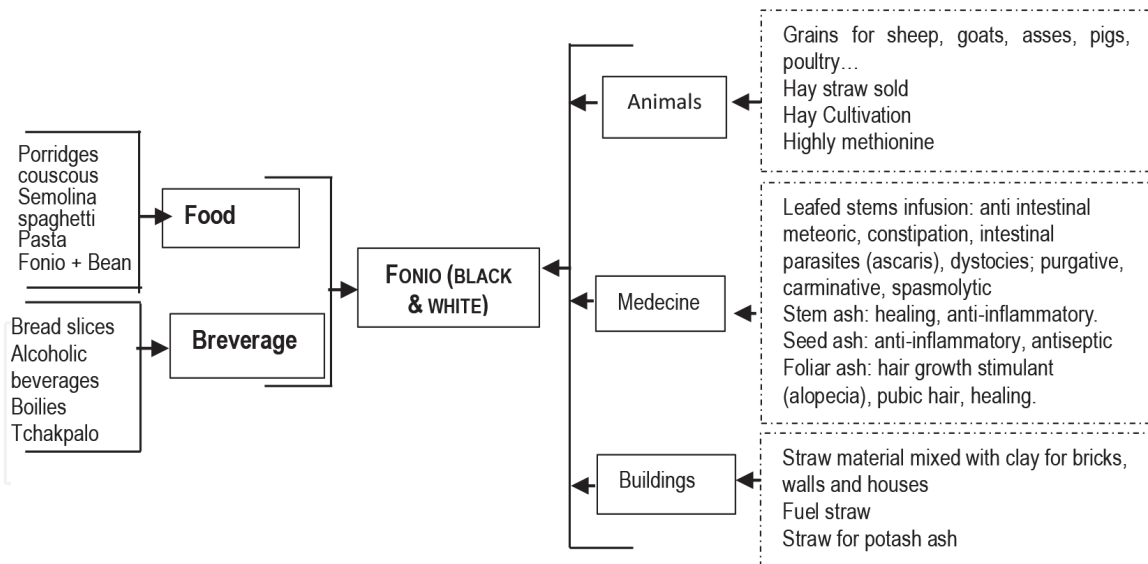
Porridges
couscous
Semolina
spaghetti
Pasta
Fonio + Bean

Food

Bread slices
Alcoholic beverages
Boilies
Tchakpalo

Breverage

FONIO (BLACK & WHITE)

Animals

Grains for sheep, goats, asses, pigs, poultry…
Hay straw sold
Hay Cultivation
Highly methionine

Medecine

Leafed stems infusion: anti intestinal meteoric, constipation, intestinal parasites (ascaris), dystocies; purgative, carminative, spasmolytic
Stem ash: healing, anti-inflammatory.
Seed ash: anti-inflammatory, antiseptic
Foliar ash: hair growth stimulant (alopecia), pubic hair, healing.

Buildings

Straw material mixed with clay for bricks, walls and houses
Fuel straw
Straw for potash ash